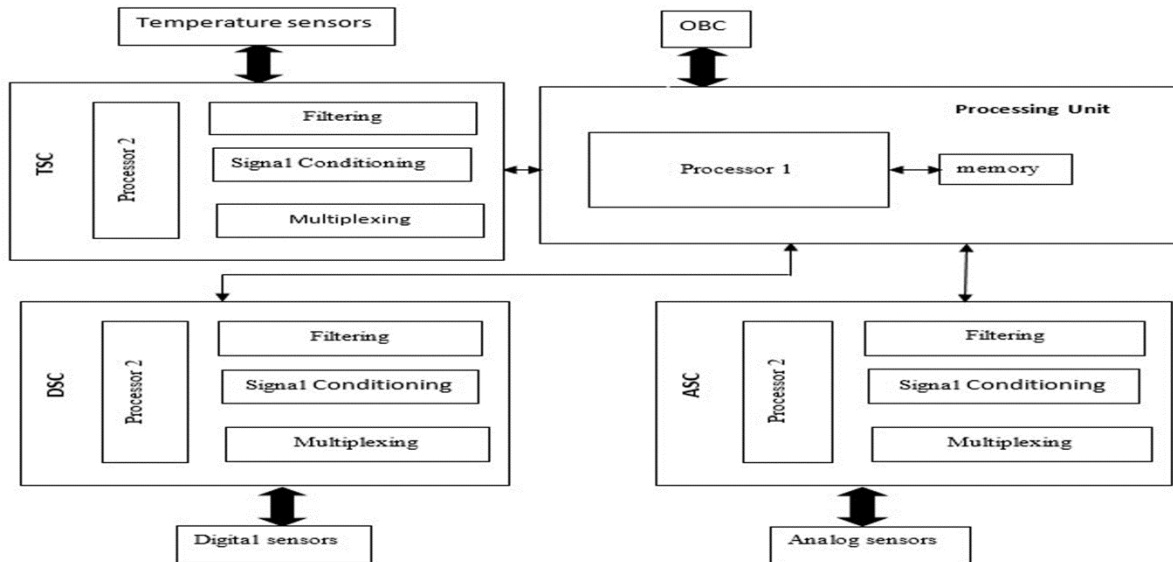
Temperature sensors

OBC

TSC

Processor 2

Filtering

Signal Conditioning

Multiplexing

Processing Unit

Processor 1

memory

DSC

Processor 2

Filtering

Signal Conditioning

Multiplexing

ASC

Processor 2

Filtering

Signal Conditioning

Multiplexing

Digital sensors

Analog sensors